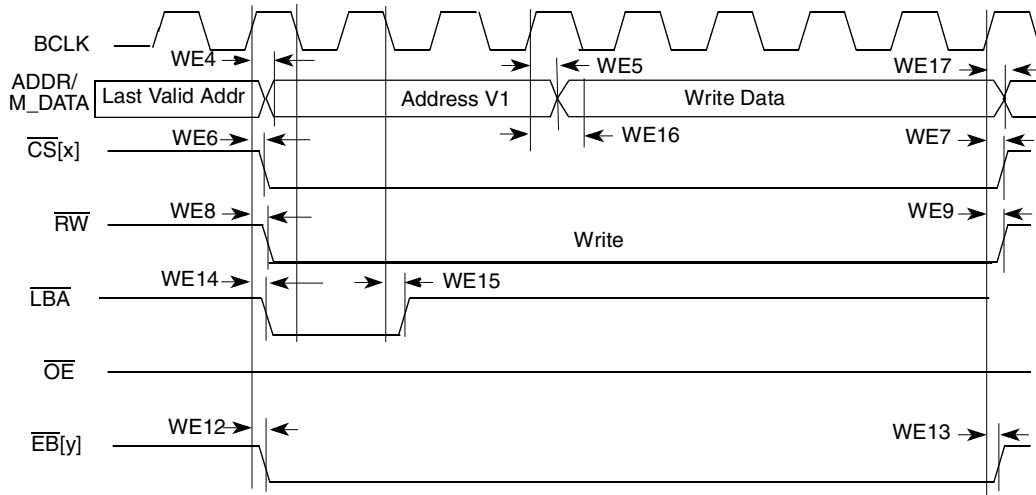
BCLK

WE4

WE5

WE17

ADDR/ M_DATA

Last Valid Addr

Address V1

Write Data

$\overline{CS}$[x]

WE6

WE16

WE7

$\overline{RW}$

WE8

WE9

Write

$\overline{LBA}$

WE14

WE15

$\overline{OE}$

$\overline{EB}$[y]

WE12

WE13